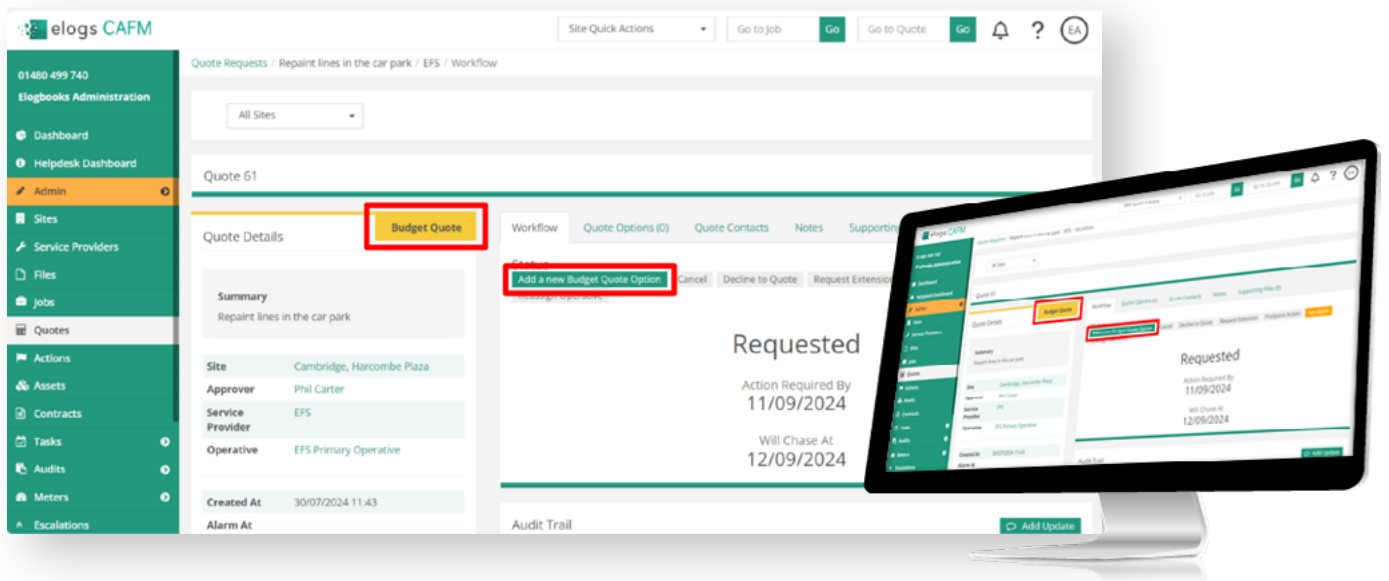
elogs CAFM

Site Quick Actions
Go to Job
Go
Go to Quote
Go
?
EA

01480 499 740
Elogbooks Administration

Dashboard
Helpdesk Dashboard
Admin
Sites
Service Providers
Files
Jobs
Quotes
Actions
Assets
Contracts
Tasks
Audits
Meters
Escalations

Quote Requests / Repaint lines in the car park / EFS / Workflow

All Sites

Quote 61

Quote Details
Budget Quote

Summary
Repaint lines in the car park

| Site | Cambridge, Harcombe Plaza |
|---|---|
| Approver | Phil Carter |
| Service Provider | EFS |
| Operative | EFS Primary Operative |

| Created At | 30/07/2024 11:43 |
|---|---|
| Alarm At | |

Workflow
Quote Options (0)
Quote Contacts
Notes
Supporting

Status
Add a new Budget Quote Option
Cancel
Decline to Quote
Request Extension
Reassign Operative

Requested
Action Required By
11/09/2024
Will Chase At
12/09/2024

Audit Trail
Add Update

elogs CAFM
Budget Quote
Add a new Budget Quote Option
Requested
Action Required By
11/09/2024
Will Chase At
12/09/2024